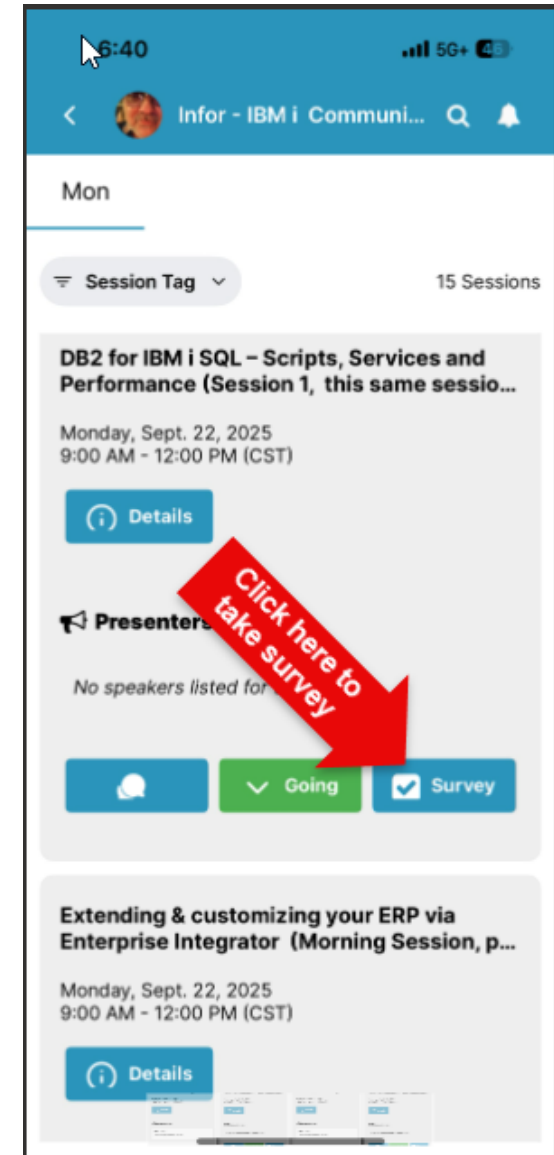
6:40 5G+ 46

Infor - IBM i Communi...

Mon

Session Tag

15 Sessions

DB2 for IBM i SQL – Scripts, Services and Performance (Session 1, this same sessio...

Monday, Sept. 22, 2025
9:00 AM - 12:00 PM (CST)

Details

Presenters

No speakers listed for

Click here to take survey

Going

Survey

Extending & customizing your ERP via Enterprise Integrator (Morning Session, p...

Monday, Sept. 22, 2025
9:00 AM - 12:00 PM (CST)

Details